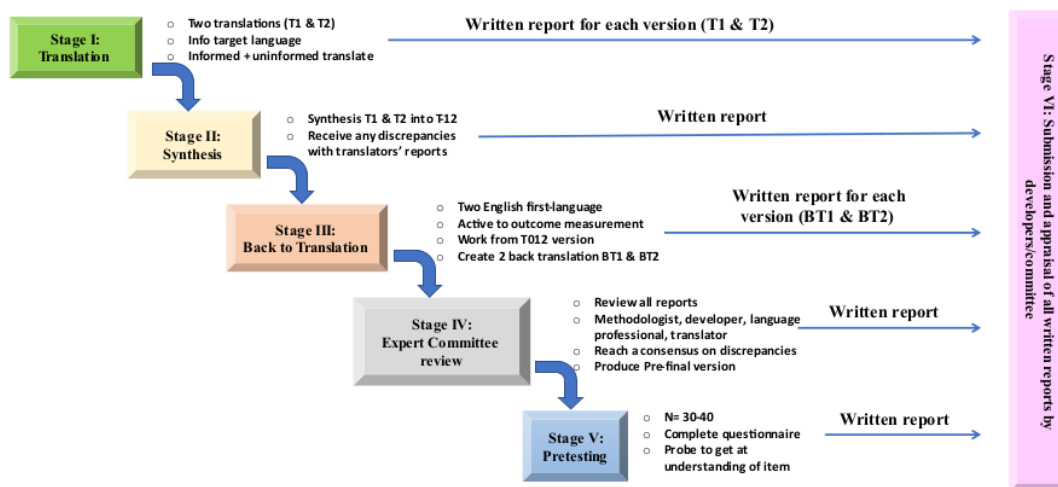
Stage I: Translation

Two translations (T1 & T2)
Info target language
Informed + uninformed translate

Written report for each version (T1 & T2)

Stage II: Synthesis

Synthesis T1 & T2 into T-12
Receive any discrepancies with translators' reports

Written report

Stage III: Back to Translation

Two English first-language
Active to outcome measurement
Work from T012 version
Create 2 back translation BT1 & BT2

Written report for each version (BT1 & BT2)

Stage IV: Expert Committee review

Review all reports
Methodologist, developer, language professional, translator
Reach a consensus on discrepancies
Produce Pre-final version

Written report

Stage V: Pretesting

N= 30-40
Complete questionnaire
Probe to get at understanding of item

Written report

Stage VI: Submission and appraisal of all written reports by developers/committee